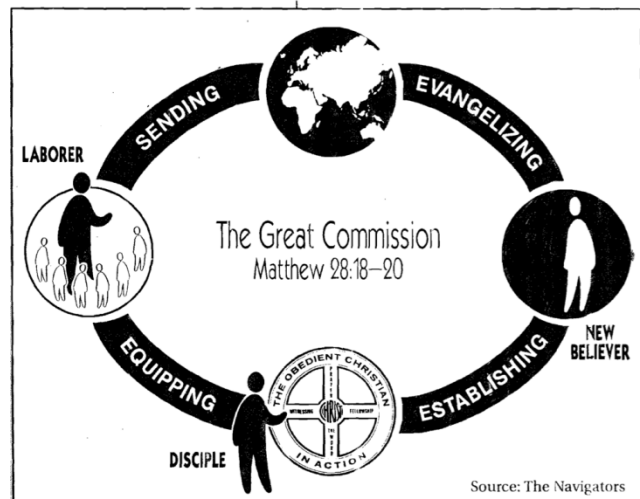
SENDING
EVANGELIZING
LABORER
The Great Commission
Matthew 28:18–20
NEW BELIEVER
EQUIPPING
ESTABLISHING
THE OBEDIENT CHRISTIAN IN ACTION
CHRIST
PRAYER
THE WORD
WITNESSING
FELLOWSHIP
DISCIPLE
Source: The Navigators